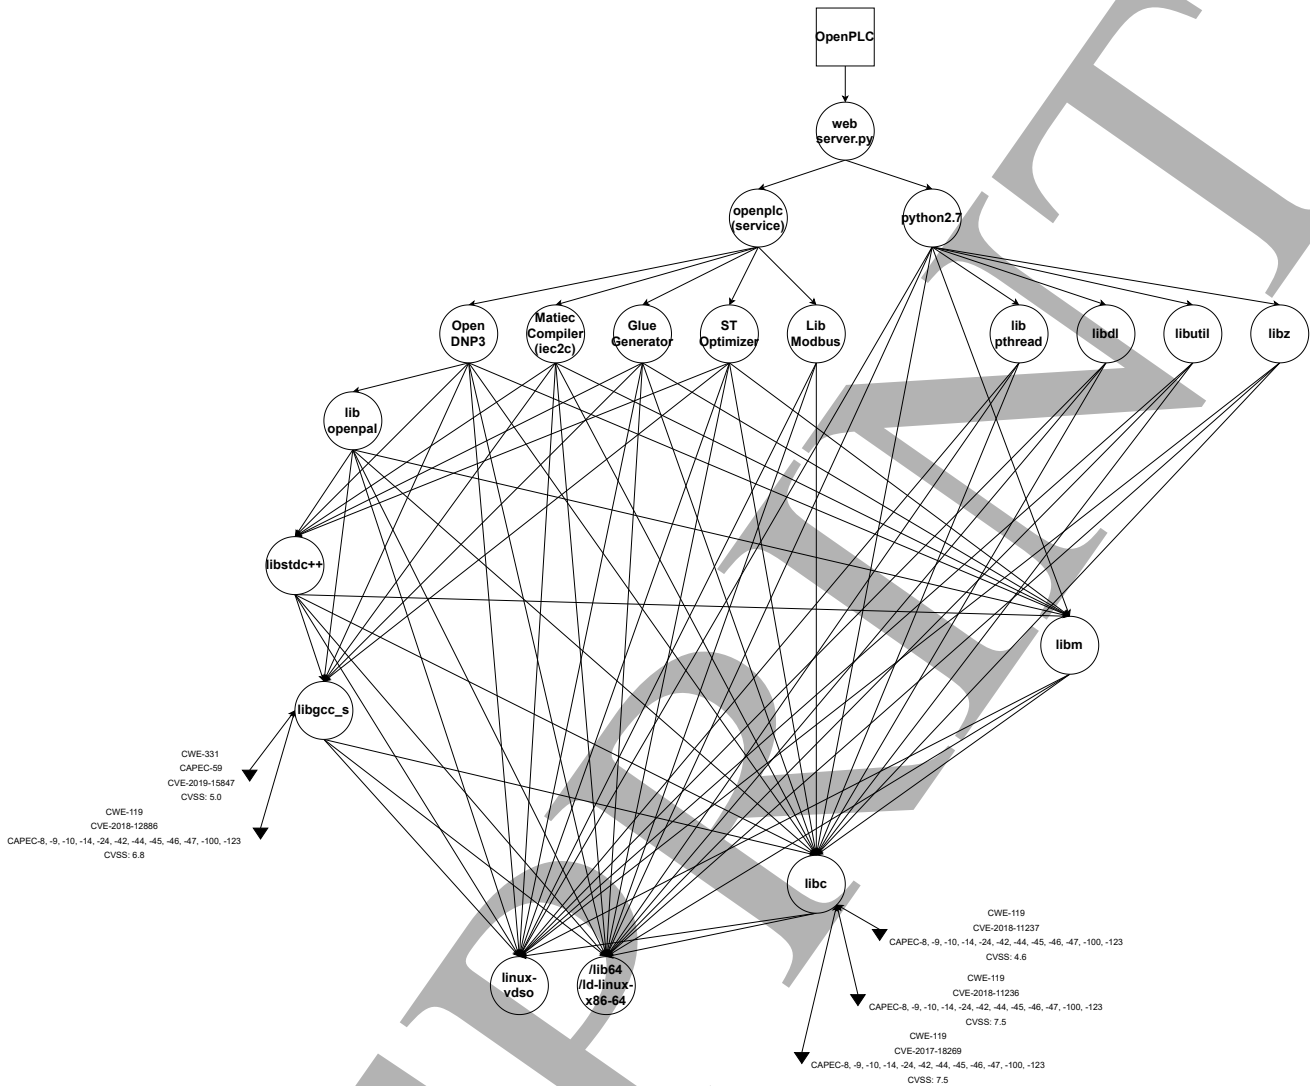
OpenPLC

web server.py

openplc (service)

python2.7

Open DNP3

Matiec Compiler (iec2c)

Glue Generator

ST Optimizer

Lib Modbus

lib pthread

libdl

libutil

libz

lib openpal

libstdc++

libm

libgcc_s

CWE-331
CAPEC-59
CVE-2019-15847
CVSS: 5.0

CWE-119
CVE-2018-12886
CAPEC-8, -9, -10, -14, -24, -42, -44, -45, -46, -47, -100, -123
CVSS: 6.8

libc

CWE-119
CVE-2018-11237
CAPEC-8, -9, -10, -14, -24, -42, -44, -45, -46, -47, -100, -123
CVSS: 4.6

CWE-119
CVE-2018-11236
CAPEC-8, -9, -10, -14, -24, -42, -44, -45, -46, -47, -100, -123
CVSS: 7.5

CWE-119
CVE-2017-18269
CAPEC-8, -9, -10, -14, -24, -42, -44, -45, -46, -47, -100, -123
CVSS: 7.5

linux-vdso

/lib64 /ld-linux-x86-64